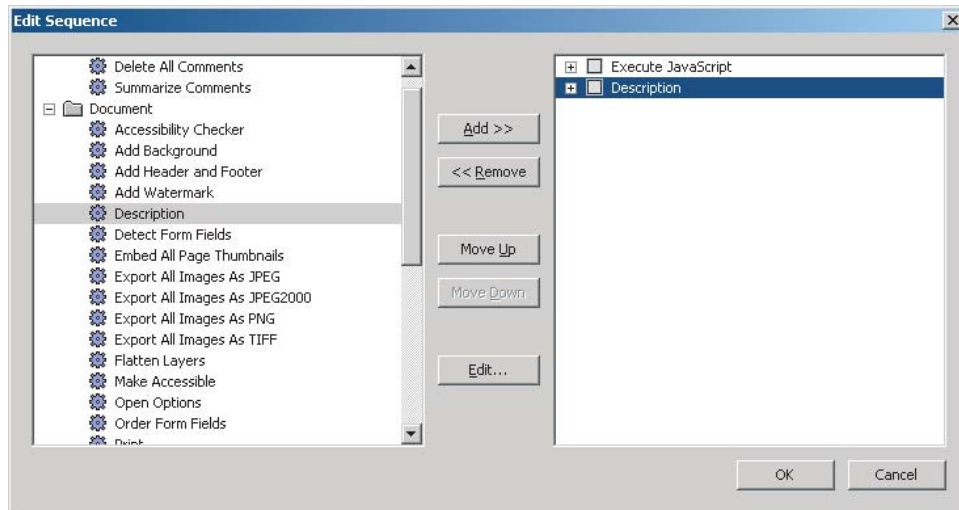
Edit Sequence

Delete All Comments
Summarize Comments
Document
Accessibility Checker
Add Background
Add Header and Footer
Add Watermark
Description
Detect Form Fields
Embed All Page Thumbnails
Export All Images As JPEG
Export All Images As JPEG2000
Export All Images As PNG
Export All Images As TIFF
Flatten Layers
Make Accessible
Open Options
Order Form Fields
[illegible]

Add >>
<< Remove
Move Up
Move Down
Edit...

Execute JavaScript
Description

OK
Cancel